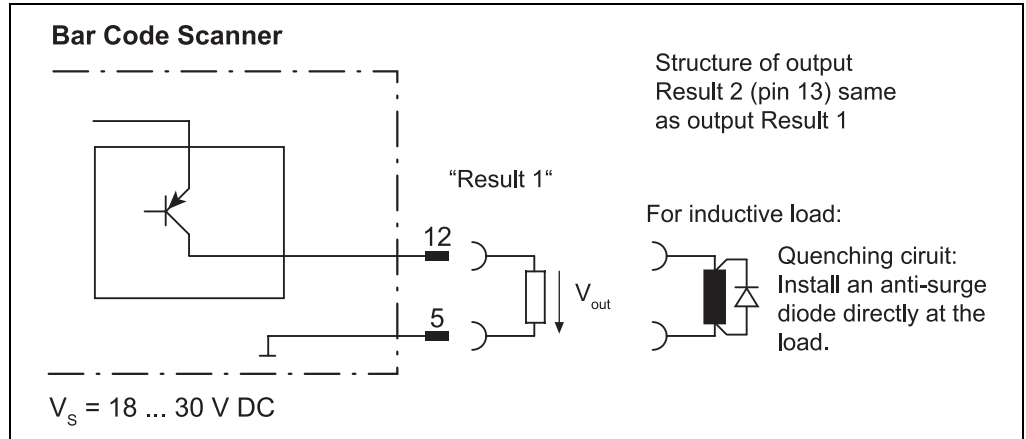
Bar Code Scanner

Structure of output Result 2 (pin 13) same as output Result 1

"Result 1"

For inductive load:

12

5

$V_{out}$

Quenching ciruit: Install an anti-surge diode directly at the load.

$V_S$ = 18 ... 30 V DC